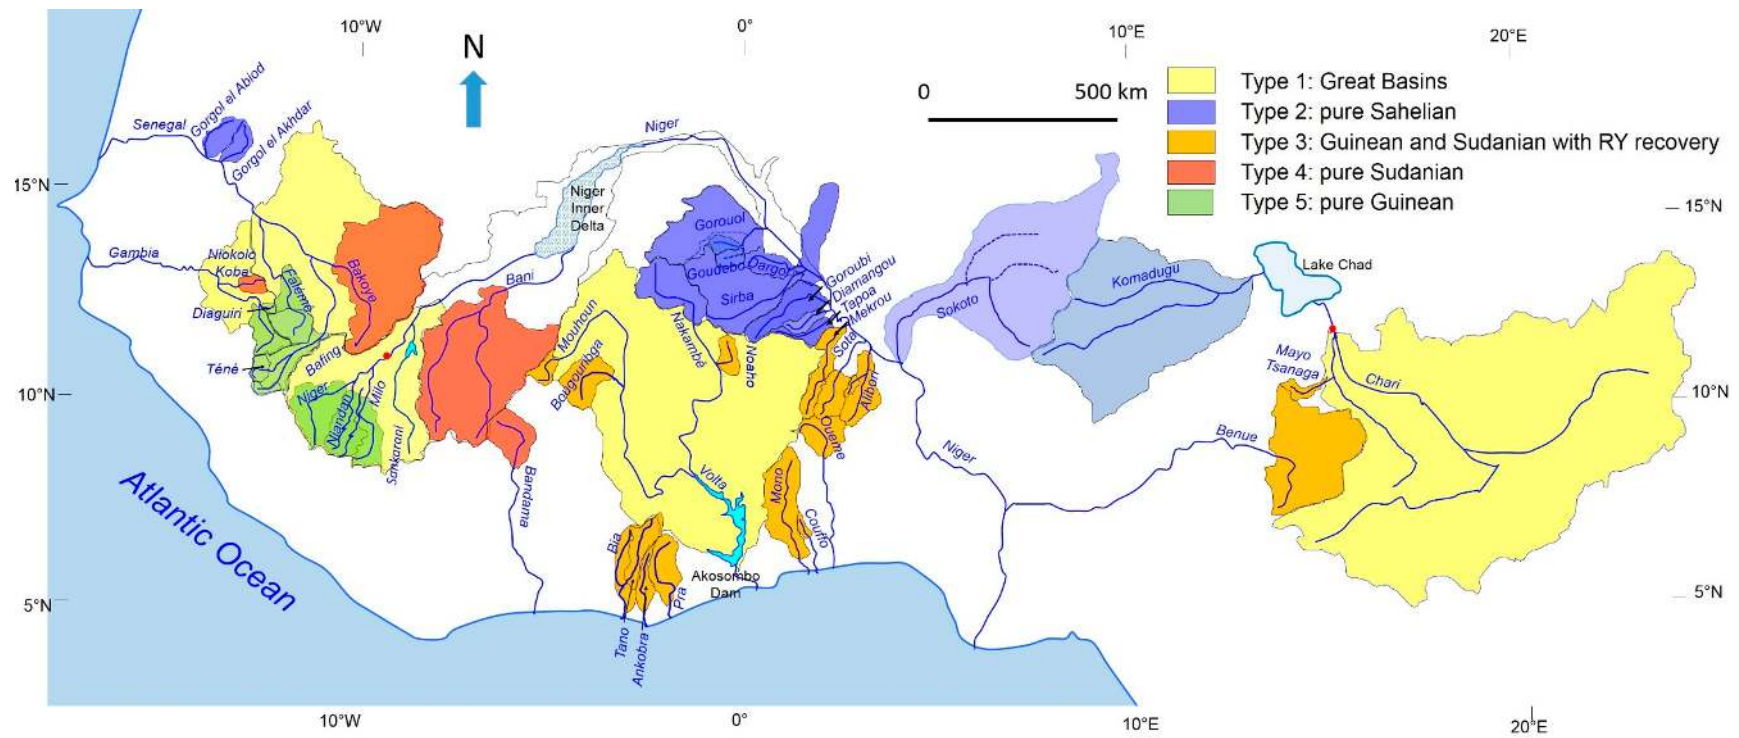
10°W
0°
10°E
20°E
N
0
500 km
Type 1: Great Basins
Type 2: pure Sahelian
Type 3: Guinean and Sudanian with RY recovery
Type 4: pure Sudanian
Type 5: pure Guinean
15°N
15°N
10°N
10°N
5°N
5°N
Senegal
Gorgol el Abiod
Gorgol el Akhdar
Niger
Niger Inner Delta
Gambia
Niokolo Koba
Faleme
Bakoye
Diaguiri
Téné
Bafing
Niger
Niandan
Milo
Sankarani
Bani
Mouhoun
Bougouriba
Nakambé
Noaho
Gorouol
Goudebo
Dargol
Sirba
Goroubi
Diamangou
Tapoa
Mekrou
Sota
Alibori
Oueme
Mono
Couffo
Volta
Bia
Tano
Ankobra
Pra
Bandama
Akosombo Dam
Sokoto
Komadugu
Lake Chad
Mayo Tsanaga
Chari
Benue
Niger
Atlantic Ocean
10°W
0°
10°E
20°E